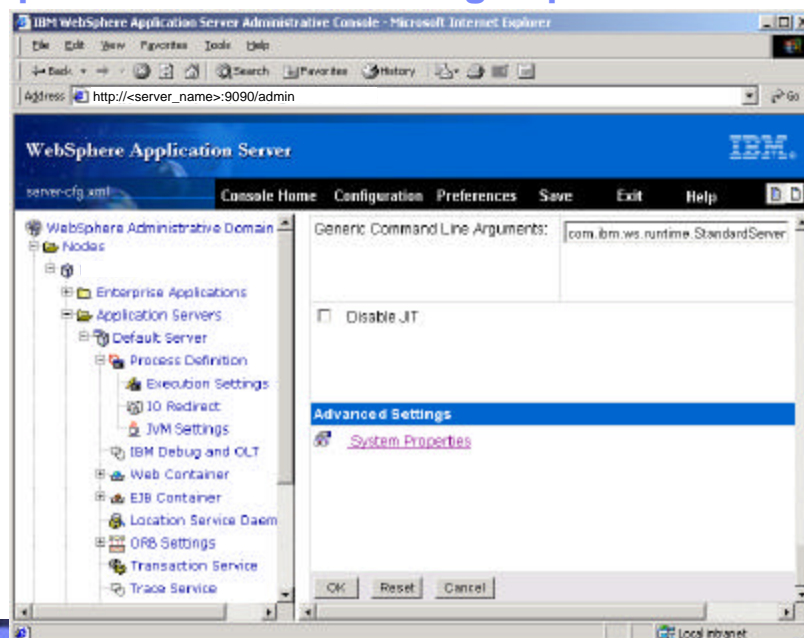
IBM WebSphere Application Server Administrative Console - Microsoft Internet Explorer

File Edit View Favorites Tools Help

Back Search Favorites History

Address http://<server_name>:9090/admin

Go

WebSphere Application Server

IBM.

server-cfg.xml

Console Home Configuration Preferences Save Exit Help

WebSphere Administrative Domain
Nodes
Enterprise Applications
Application Servers
Default Server
Process Definition
Execution Settings
IO Redirect
JVM Settings
IBM Debug and OLT
Web Container
EJB Container
Location Service Daem
ORB Settings
Transaction Service
Trace Service

Generic Command Line Arguments: com.ibm.ws.runtime.StandardServer

Disable JIT

Advanced Settings

System Properties

OK Reset Cancel

Local intranet